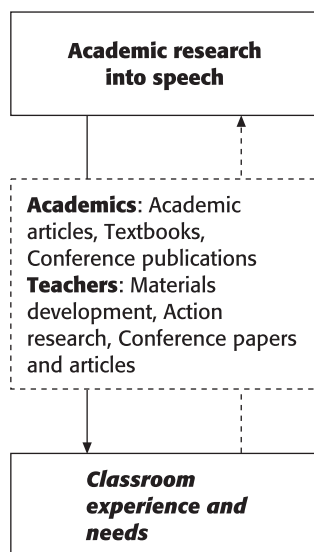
**Academic research into speech**

**Academics**: Academic articles, Textbooks, Conference publications
**Teachers**: Materials development, Action research, Conference papers and articles

***Classroom experience and needs***